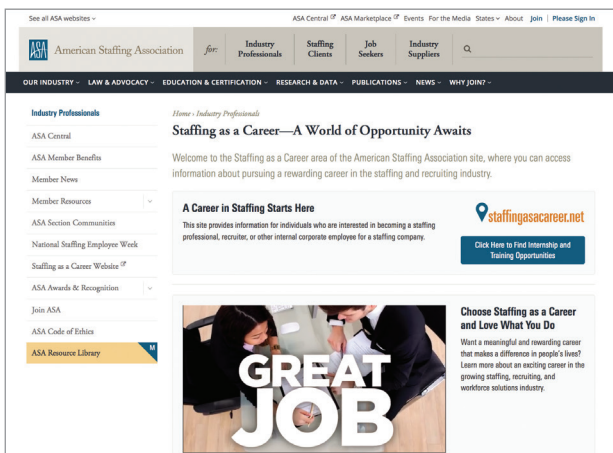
See all ASA websites ⌄

ASA Central ASA Marketplace Events For the Media States ⌄ About Join | Please Sign In

ASA American Staffing Association for: Industry Professionals Staffing Clients Job Seekers Industry Suppliers

OUR INDUSTRY ⌄ LAW & ADVOCACY ⌄ EDUCATION & CERTIFICATION ⌄ RESEARCH & DATA ⌄ PUBLICATIONS ⌄ NEWS ⌄ WHY JOIN? ⌄

Industry Professionals
ASA Central
ASA Member Benefits
Member News
Member Resources
ASA Section Communities
National Staffing Employee Week
Staffing as a Career Website
ASA Awards & Recognition
Join ASA
ASA Code of Ethics
ASA Resource Library M

Home › Industry Professionals

Staffing as a Career—A World of Opportunity Awaits

Welcome to the Staffing as a Career area of the American Staffing Association site, where you can access information about pursuing a rewarding career in the staffing and recruiting industry.

A Career in Staffing Starts Here

This site provides information for individuals who are interested in becoming a staffing professional, recruiter, or other internal corporate employee for a staffing company.

staffingasacareer.net

Click Here to Find Internship and Training Opportunities

GREAT JOB

Choose Staffing as a Career and Love What You Do

Want a meaningful and rewarding career that makes a difference in people's lives? Learn more about an exciting career in the growing staffing, recruiting, and workforce solutions industry.